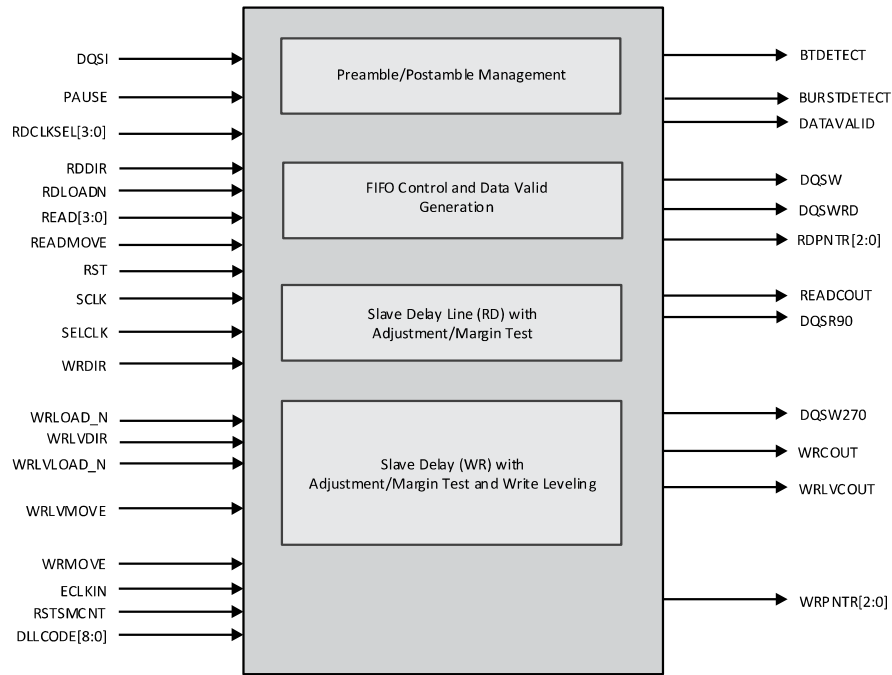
DQSI
PAUSE
RDCLKSEL[3:0]
RDDIR
RDLOADN
READ[3:0]
READMOVE
RST
SCLK
SELCLK
WRDIR
WRLOAD_N
WRLVDIR
WRLVLOAD_N
WRLVMOVE
WRMOVE
ECLKIN
RSTSMCNT
DLLCODE[8:0]

Preamble/Postamble Management

FIFO Control and Data Valid Generation

Slave Delay Line (RD) with Adjustment/Margin Test

Slave Delay (WR) with Adjustment/Margin Test and Write Leveling

BTDETECT
BURSTDETECT
DATAVALID
DQSW
DQSWRD
RDPNTR[2:0]
READCOUT
DQSR90
DQSW270
WRCOUT
WRLVCOUT
WRPNTR[2:0]